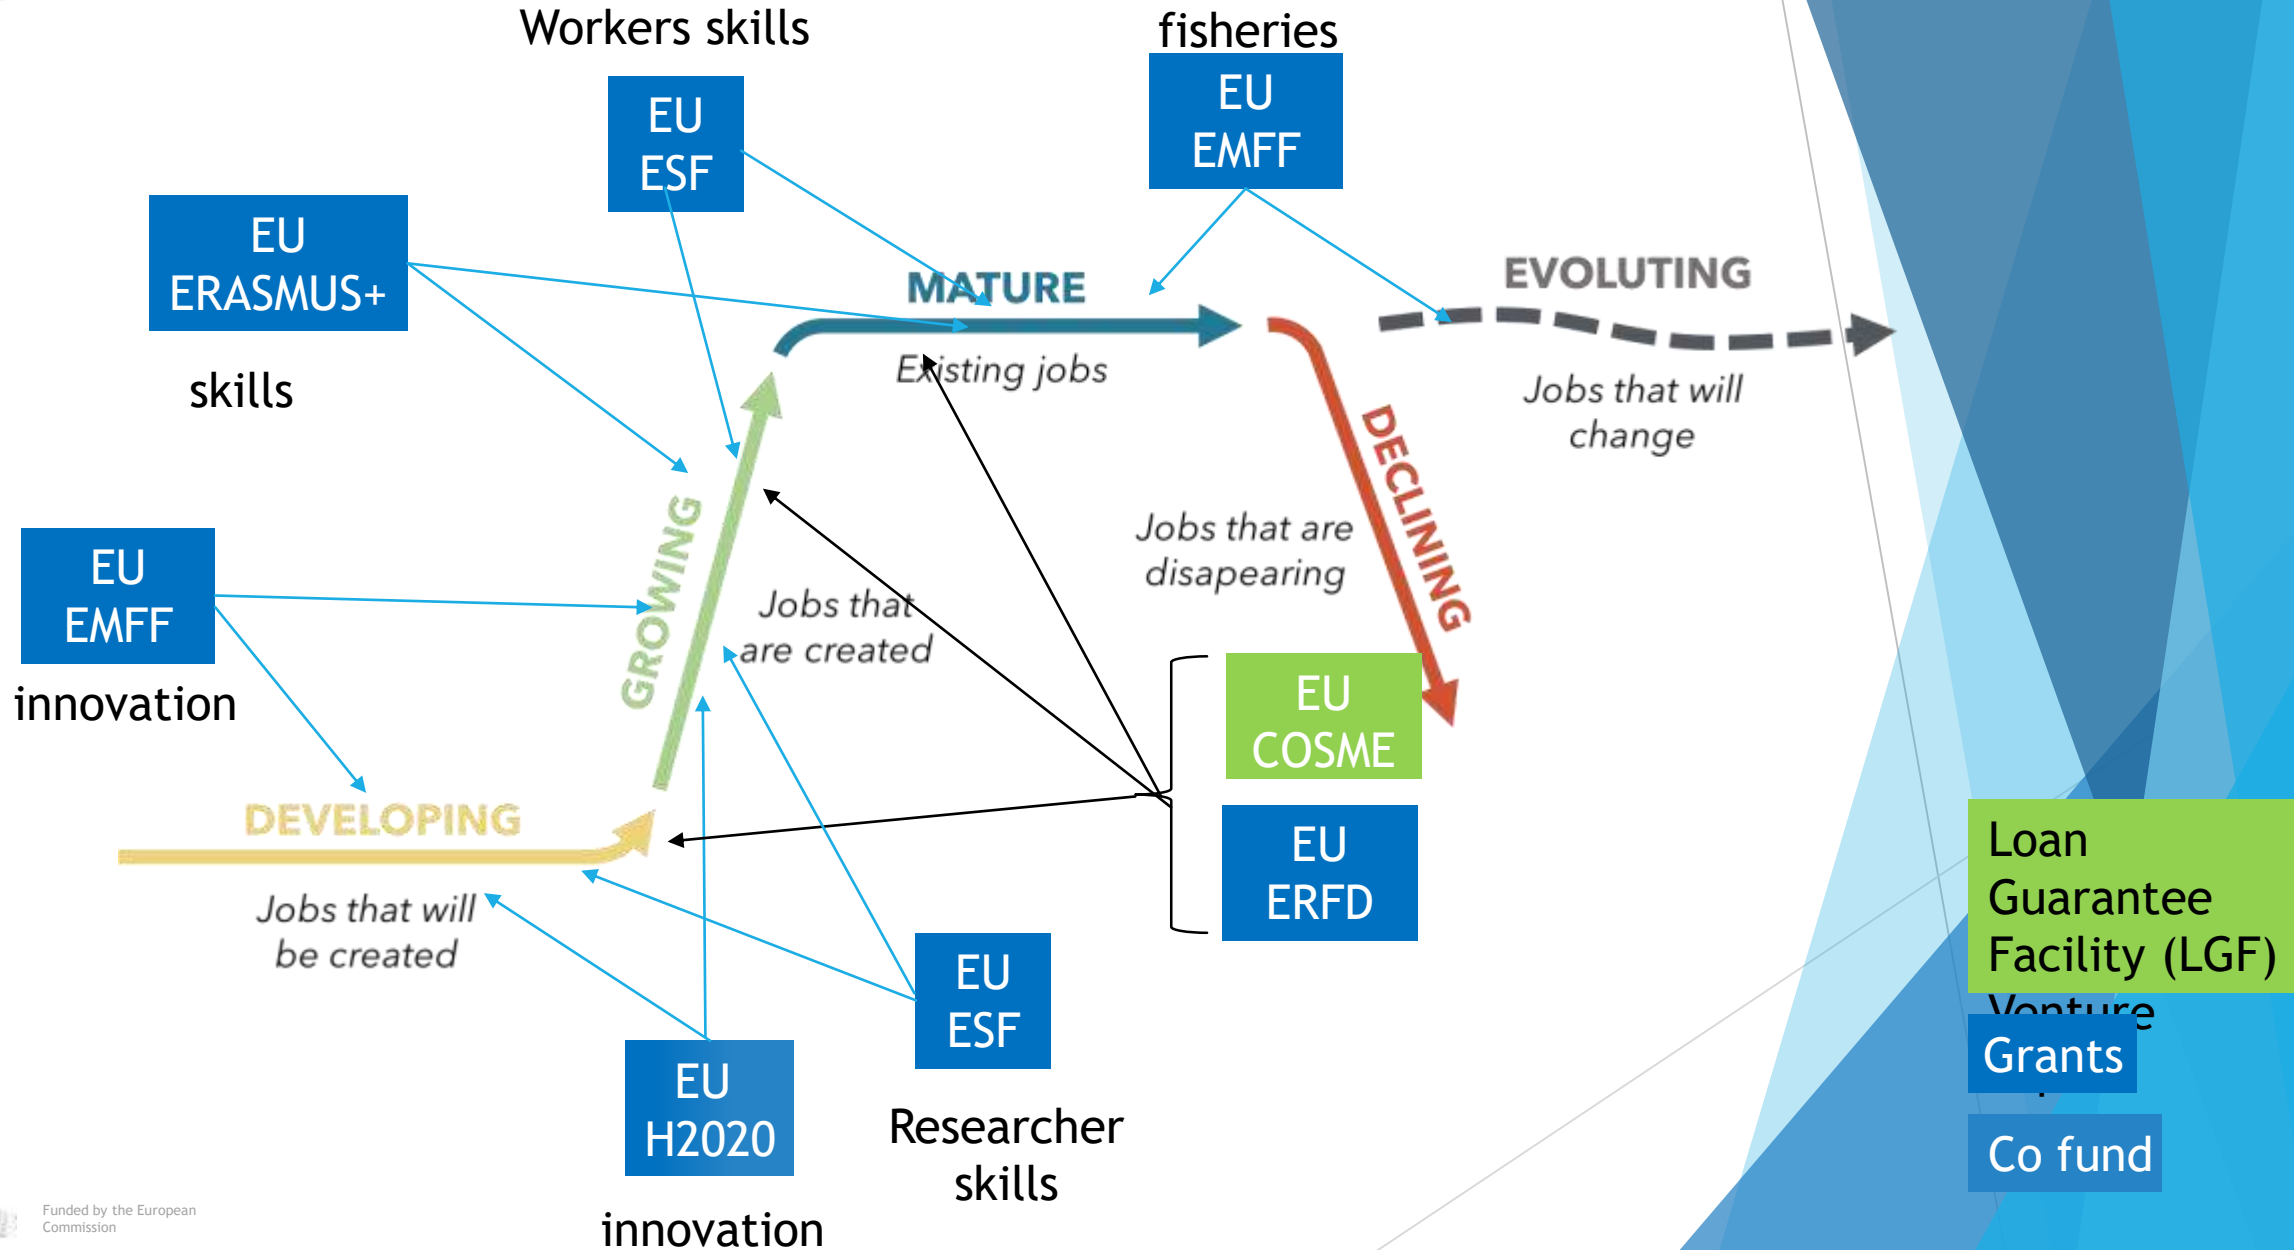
Workers skills

EU ESF

fisheries

EU EMFF

EU ERASMUS+

skills

MATURE

Existing jobs

EVOLUTING

Jobs that will change

DECLINING

Jobs that are disapearing

GROWING

Jobs that are created

EU EMFF

innovation

DEVELOPING

Jobs that will be created

EU COSME

EU ERFD

Loan Guarantee Facility (LGF)

Venture

Grants

Co fund

EU ESF

Researcher skills

EU H2020

innovation

Funded by the European Commission